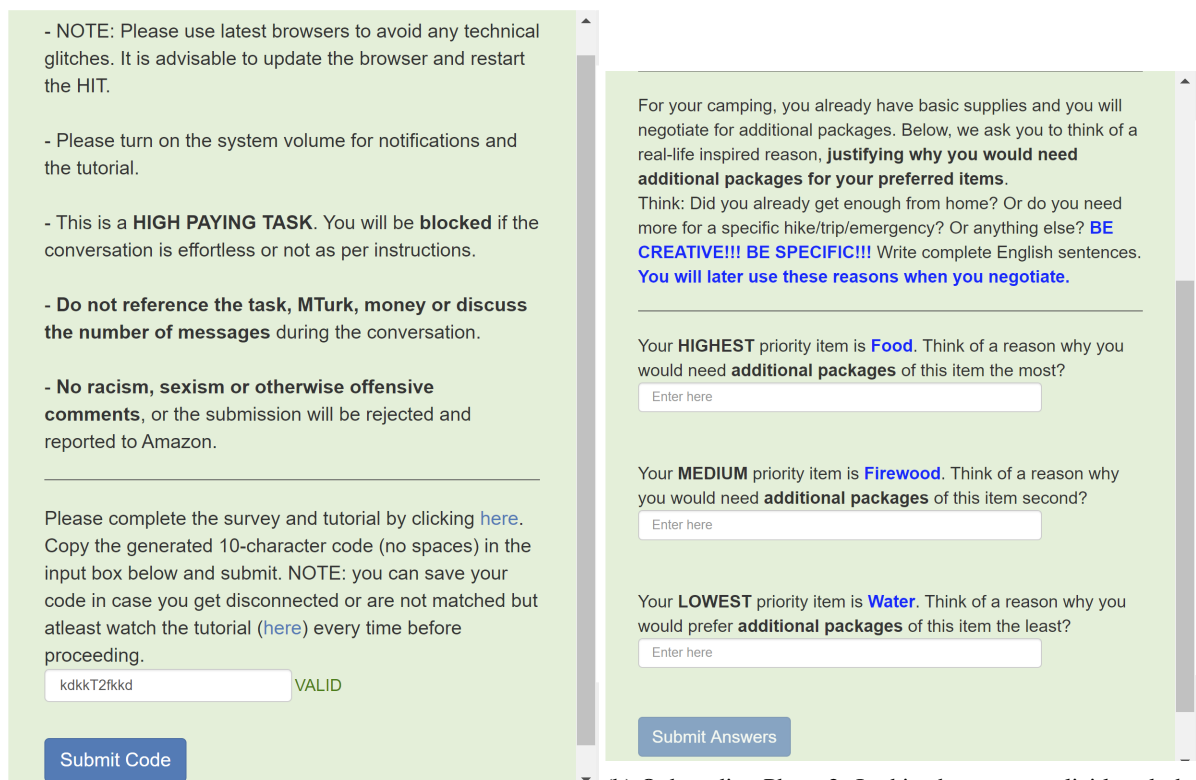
- NOTE: Please use latest browsers to avoid any technical glitches. It is advisable to update the browser and restart the HIT.

- Please turn on the system volume for notifications and the tutorial.

- This is a HIGH PAYING TASK. You will be blocked if the conversation is effortless or not as per instructions.

- Do not reference the task, MTurk, money or discuss the number of messages during the conversation.

- No racism, sexism or otherwise offensive comments, or the submission will be rejected and reported to Amazon.

Please complete the survey and tutorial by clicking here. Copy the generated 10-character code (no spaces) in the input box below and submit. NOTE: you can save your code in case you get disconnected or are not matched but atleast watch the tutorial (here) every time before proceeding.

kdkkT2fkkd VALID

Submit Code

For your camping, you already have basic supplies and you will negotiate for additional packages. Below, we ask you to think of a real-life inspired reason, justifying why you would need additional packages for your preferred items.
Think: Did you already get enough from home? Or do you need more for a specific hike/trip/emergency? Or anything else? BE CREATIVE!!! BE SPECIFIC!!! Write complete English sentences. You will later use these reasons when you negotiate.

Your HIGHEST priority item is Food. Think of a reason why you would need additional packages of this item the most?

Enter here

Your MEDIUM priority item is Firewood. Think of a reason why you would need additional packages of this item second?

Enter here

Your LOWEST priority item is Water. Think of a reason why you would prefer additional packages of this item the least?

Enter here

Submit Answers

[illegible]